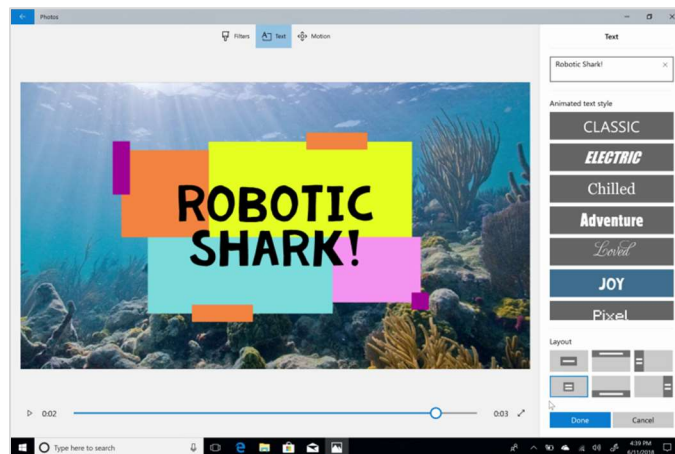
Photos

Filters Text Motion

Text

Robotic Shark!

ROBOTIC SHARK!

Animated text style

CLASSIC

ELECTRIC

Chilled

Adventure

Loved

JOY

Pixel

Layout

0:02

0:03

Done

Cancel

Type here to search

4:39 PM
6/11/2018